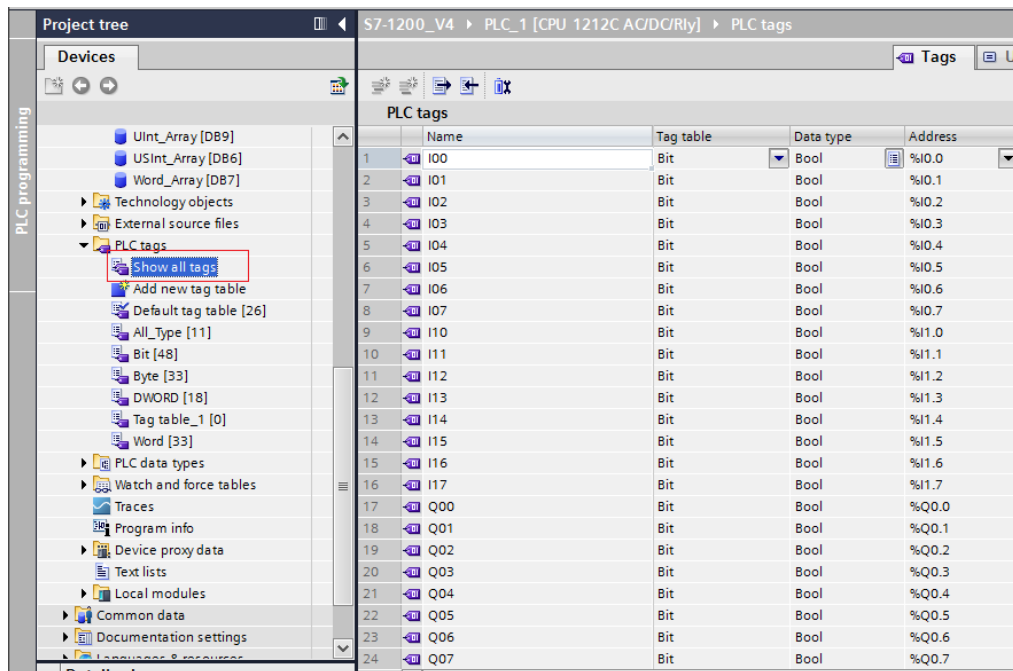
PLC programming

Project tree

Devices

UInt_Array [DB9]
USInt_Array [DB6]
Word_Array [DB7]
Technology objects
External source files
PLC tags
Show all tags
Add new tag table
Default tag table [26]
All_Type [11]
Bit [48]
Byte [33]
DWORD [18]
Tag table_1 [0]
Word [33]
PLC data types
Watch and force tables
Traces
Program info
Device proxy data
Text lists
Local modules
Common data
Documentation settings
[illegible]

S7-1200_V4 ▸ PLC_1 [CPU 1212C AC/DC/Rly] ▸ PLC tags

Tags | U

PLC tags

| | Name | Tag table | Data type | Address |
|---|---|---|---|---|
| 1 | I00 | Bit | Bool | %I0.0 |
| 2 | I01 | Bit | Bool | %I0.1 |
| 3 | I02 | Bit | Bool | %I0.2 |
| 4 | I03 | Bit | Bool | %I0.3 |
| 5 | I04 | Bit | Bool | %I0.4 |
| 6 | I05 | Bit | Bool | %I0.5 |
| 7 | I06 | Bit | Bool | %I0.6 |
| 8 | I07 | Bit | Bool | %I0.7 |
| 9 | I10 | Bit | Bool | %I1.0 |
| 10 | I11 | Bit | Bool | %I1.1 |
| 11 | I12 | Bit | Bool | %I1.2 |
| 12 | I13 | Bit | Bool | %I1.3 |
| 13 | I14 | Bit | Bool | %I1.4 |
| 14 | I15 | Bit | Bool | %I1.5 |
| 15 | I16 | Bit | Bool | %I1.6 |
| 16 | I17 | Bit | Bool | %I1.7 |
| 17 | Q00 | Bit | Bool | %Q0.0 |
| 18 | Q01 | Bit | Bool | %Q0.1 |
| 19 | Q02 | Bit | Bool | %Q0.2 |
| 20 | Q03 | Bit | Bool | %Q0.3 |
| 21 | Q04 | Bit | Bool | %Q0.4 |
| 22 | Q05 | Bit | Bool | %Q0.5 |
| 23 | Q06 | Bit | Bool | %Q0.6 |
| 24 | Q07 | Bit | Bool | %Q0.7 |